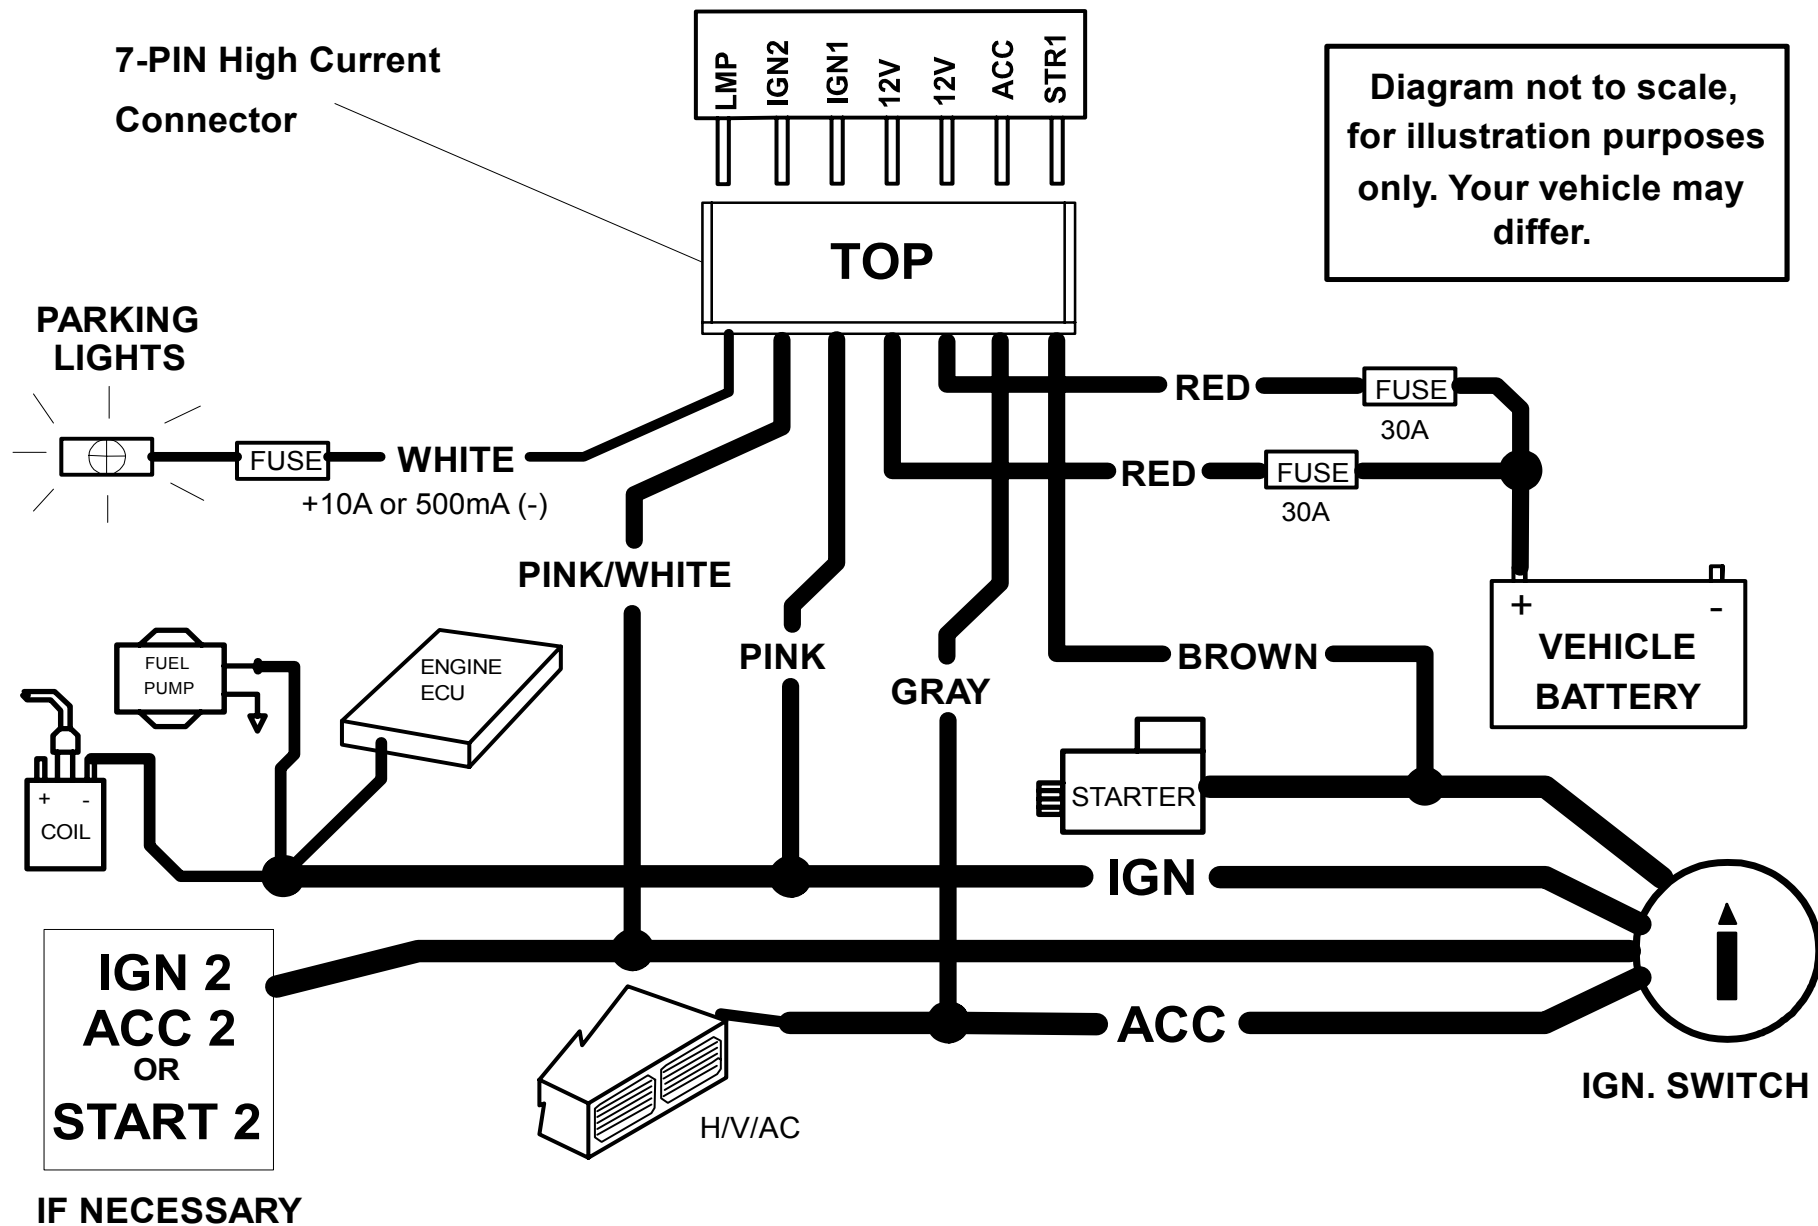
7-PIN High Current Connector

LMP
IGN2
IGN1
12V
12V
ACC
STR1

TOP

Diagram not to scale, for illustration purposes only. Your vehicle may differ.

PARKING LIGHTS

FUSE

WHITE

+10A or 500mA (-)

RED

FUSE

30A

RED

FUSE

30A

PINK/WHITE

PINK

GRAY

BROWN

+

-

VEHICLE BATTERY

FUEL PUMP

ENGINE ECU

+ -

COIL

STARTER

IGN

IGN 2
ACC 2
OR
START 2

IF NECESSARY

ACC

H/V/AC

IGN. SWITCH